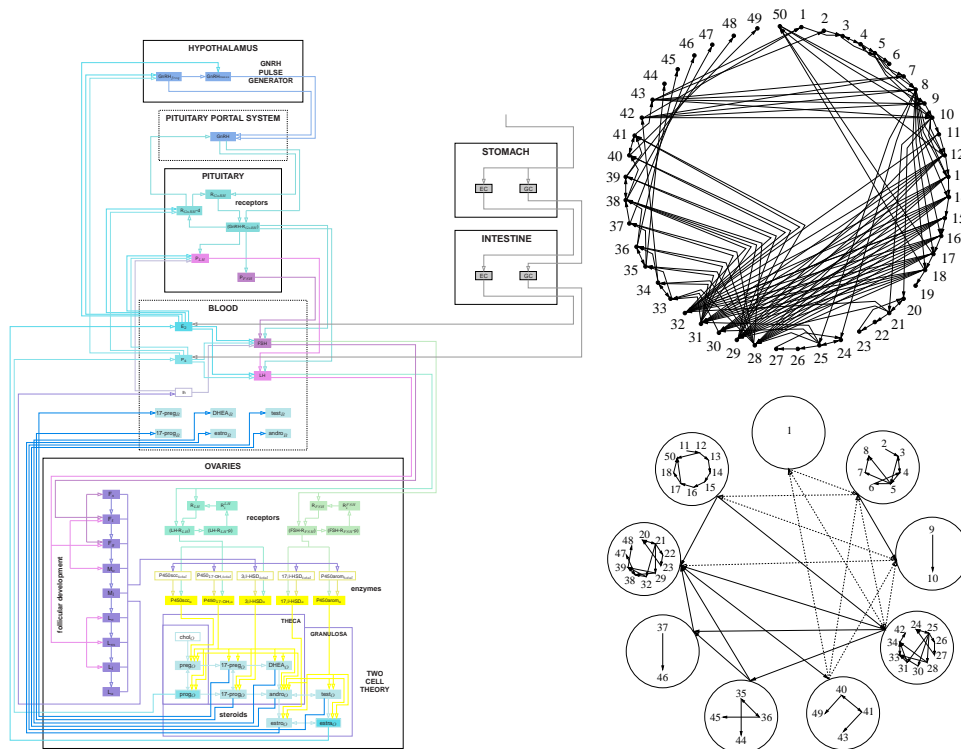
HYPOTHALAMUS

GNRH PULSE GENERATOR

PITUITARY PORTAL SYSTEM

PITUITARY

receptors

BLOOD

OVARIES

receptors

enzymes

follicular development

THECA

GRANULOSA

TWO CELL THEORY

steroids

STOMACH

EC

GC

INTESTINE

EC

GC

50 1 2 3 4 5 6 7 8 9 10 11 12 13 14 15 16 17 18 19 20 21 22 23 24 25 26 27 28 29 30 31 32 33 34 35 36 37 38 39 40 41 42 43 44 45 46 47 48 49

1

11 12 50 13 18 14 17 16 15

8 2 3 7 4 6 5

48 20 21 47 22 39 23 38 32 29

9 10

37 46

42 24 25 34 26 33 27 31 30 28

35 45 36 44

40 49 41 43